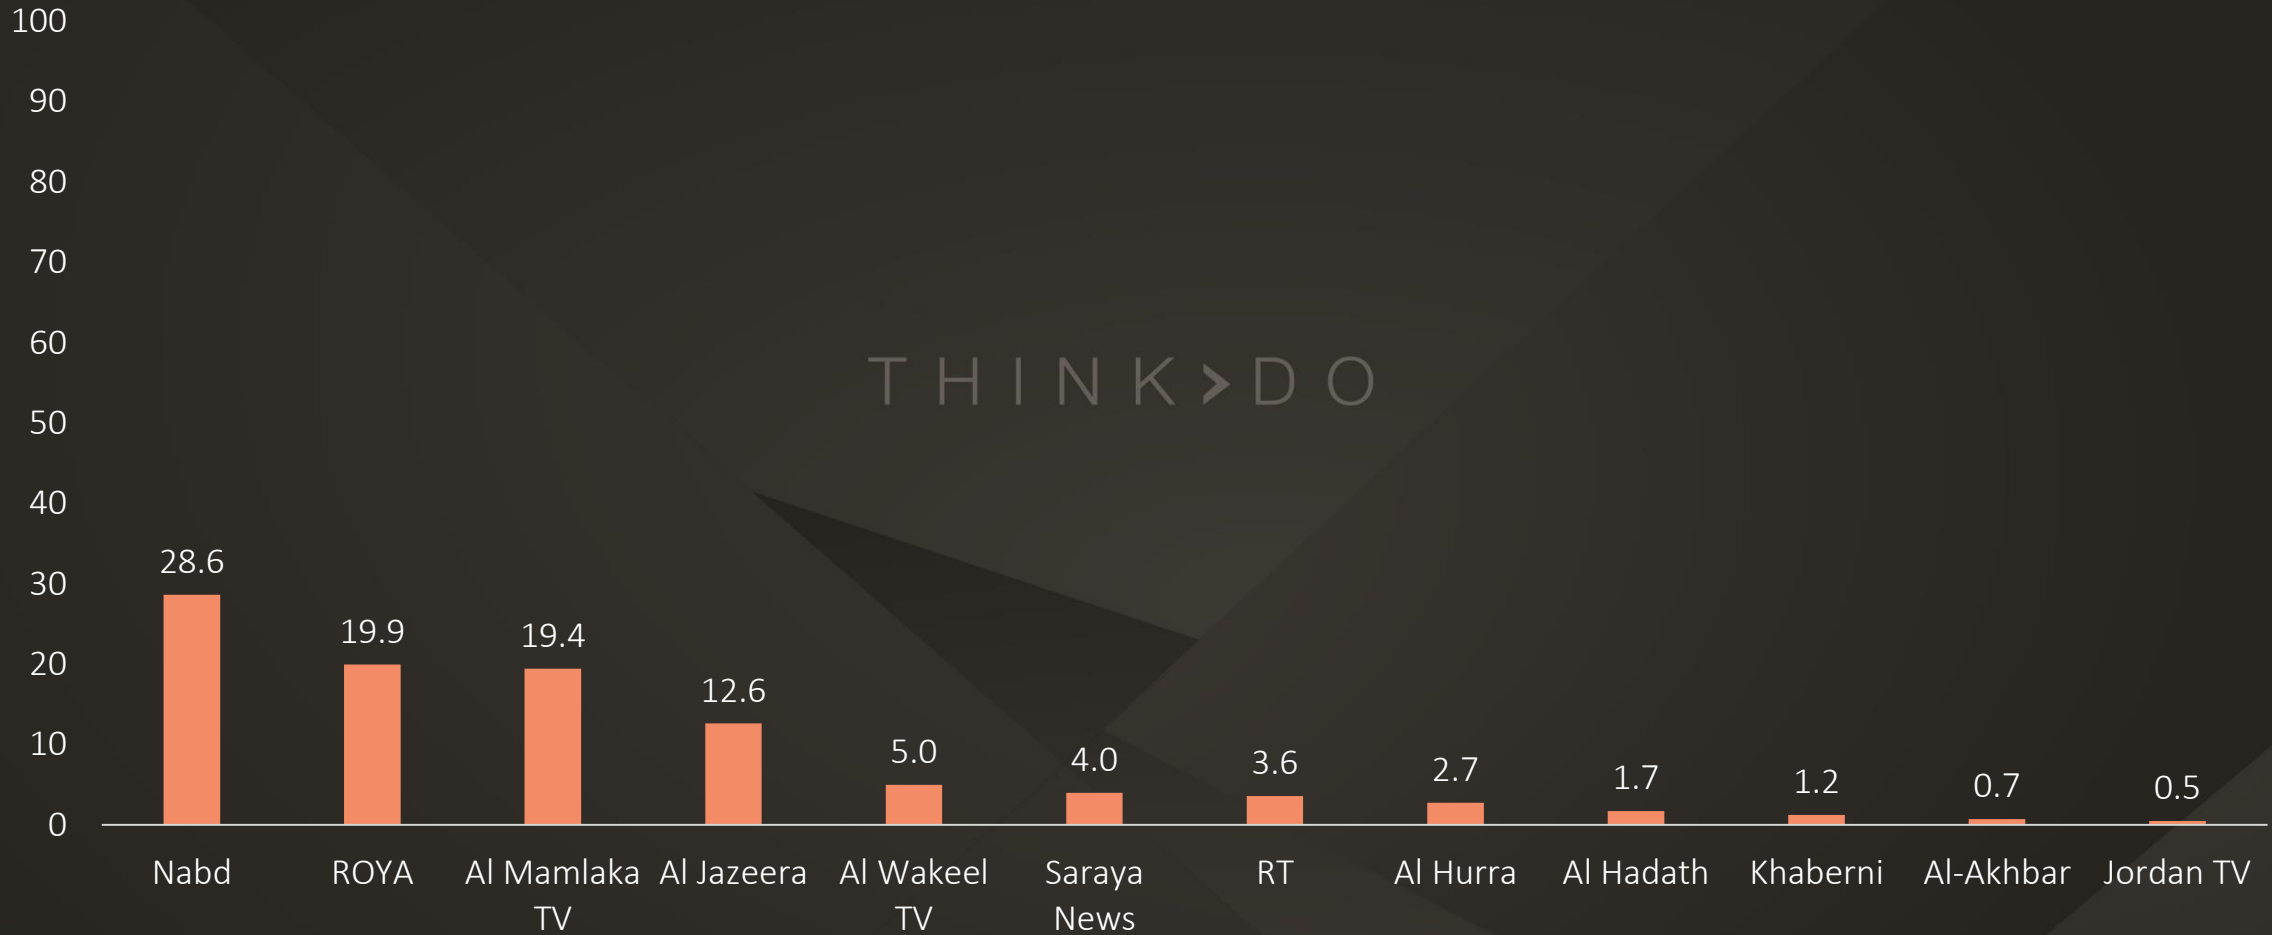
100
90
80
70
60
50
40
30
20
10
0

THINK>DO

28.6
19.9
19.4
12.6
5.0
4.0
3.6
2.7
1.7
1.2
0.7
0.5

Nabd
ROYA
Al Mamlaka TV
Al Jazeera
Al Wakeel TV
Saraya News
RT
Al Hurra
Al Hadath
Khaberni
Al-Akhbar
Jordan TV